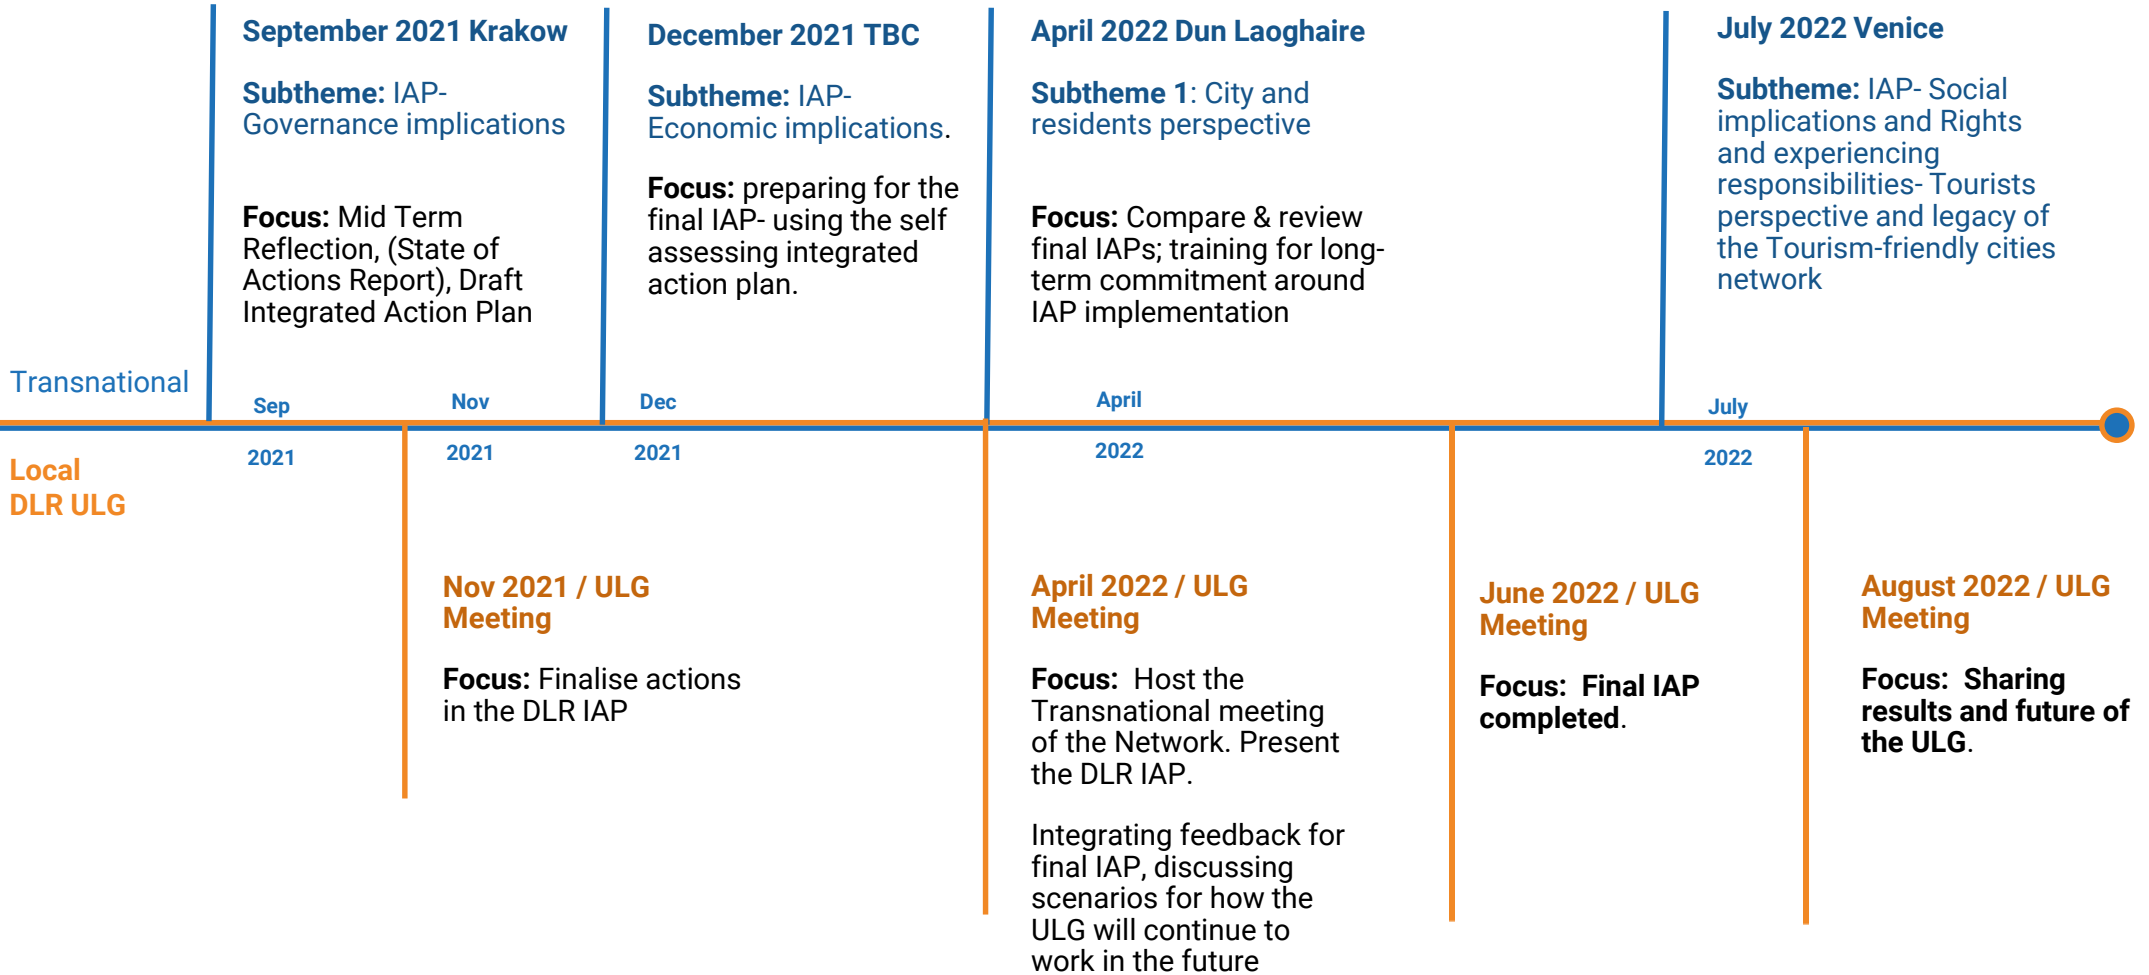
September 2021 Krakow

Subtheme: IAP- Governance implications

Focus: Mid Term Reflection, (State of Actions Report), Draft Integrated Action Plan

December 2021 TBC

Subtheme: IAP- Economic implications.

Focus: preparing for the final IAP- using the self assessing integrated action plan.

April 2022 Dun Laoghaire

Subtheme 1: City and residents perspective

Focus: Compare & review final IAPs; training for long-term commitment around IAP implementation

July 2022 Venice

Subtheme: IAP- Social implications and Rights and experiencing responsibilities- Tourists perspective and legacy of the Tourism-friendly cities network

Transnational

Sep 2021

Nov 2021

Dec 2021

April 2022

July 2022

Local DLR ULG

Nov 2021 / ULG Meeting

Focus: Finalise actions in the DLR IAP

April 2022 / ULG Meeting

Focus: Host the Transnational meeting of the Network. Present the DLR IAP.

Integrating feedback for final IAP, discussing scenarios for how the ULG will continue to work in the future

June 2022 / ULG Meeting

Focus: Final IAP completed.

August 2022 / ULG Meeting

Focus: Sharing results and future of the ULG.